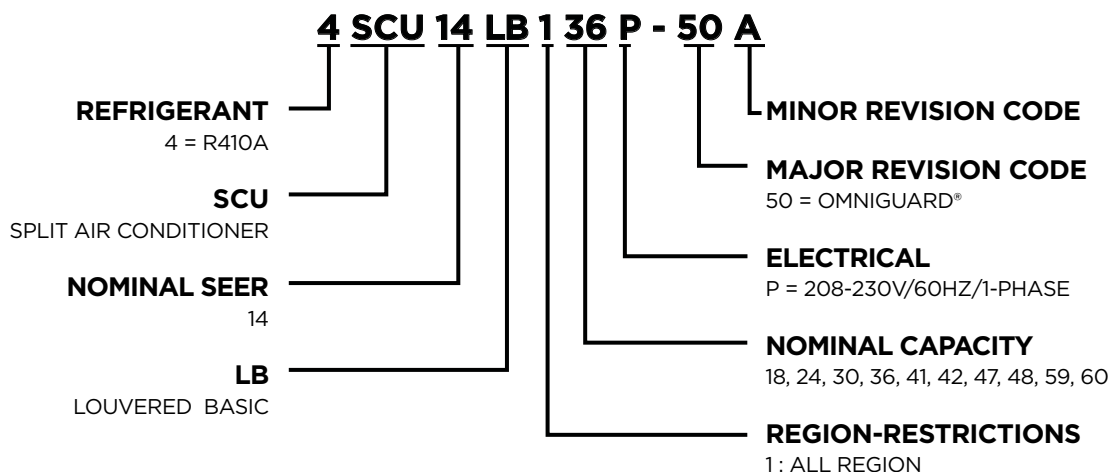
4 SCU 14 LB 1 36 P - 50 A

REFRIGERANT
4 = R410A

SCU
SPLIT AIR CONDITIONER

NOMINAL SEER
14

LB
LOUVERED BASIC

MINOR REVISION CODE

MAJOR REVISION CODE
50 = OMNIGUARD®

ELECTRICAL
P = 208-230V/60HZ/1-PHASE

NOMINAL CAPACITY
18, 24, 30, 36, 41, 42, 47, 48, 59, 60

REGION-RESTRICTIONS
1 : ALL REGION